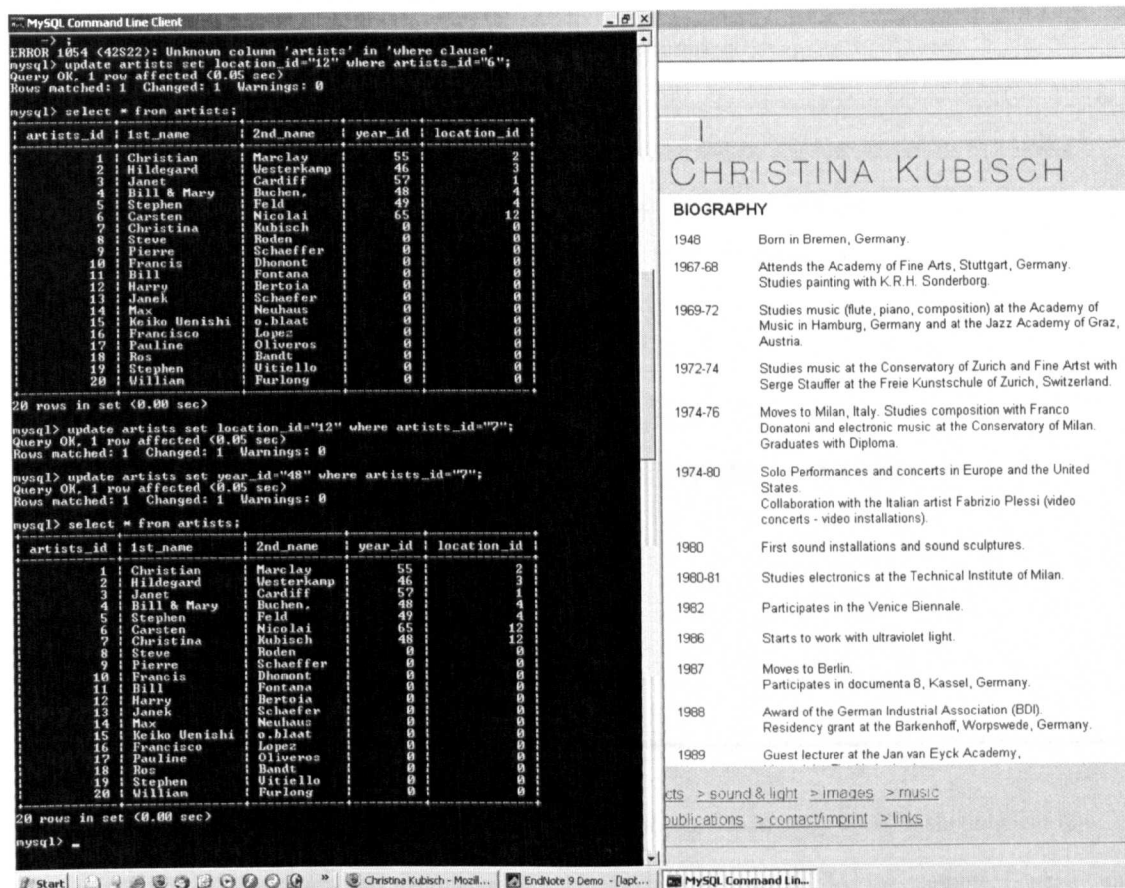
MySQL Command Line Client

-> ;
ERROR 1054 (42S22): Unknown column 'artists' in 'where clause'
mysql> update artists set location_id="12" where artists_id="6";
Query OK, 1 row affected (0.05 sec)
Rows matched: 1 Changed: 1 Warnings: 0

mysql> select * from artists;

| artists_id | 1st_name | 2nd_name | year_id | location_id |
|---|---|---|---|---|
| 1 | Christian | Marclay | 55 | 2 |
| 2 | Hildegard | Westerkamp | 46 | 3 |
| 3 | Janet | Cardiff | 57 | 1 |
| 4 | Bill & Mary | Buchen, | 48 | 4 |
| 5 | Stephen | Feld | 49 | 4 |
| 6 | Carsten | Nicolai | 65 | 12 |
| 7 | Christina | Kubisch | 0 | 0 |
| 8 | Steve | Roden | 0 | 0 |
| 9 | Pierre | Schaeffer | 0 | 0 |
| 10 | Francis | Dhomont | 0 | 0 |
| 11 | Bill | Fontana | 0 | 0 |
| 12 | Harry | Bertoia | 0 | 0 |
| 13 | Janek | Schaefer | 0 | 0 |
| 14 | Max | Neuhaus | 0 | 0 |
| 15 | Keiko Uenishi | o.blaat | 0 | 0 |
| 16 | Francisco | Lopez | 0 | 0 |
| 17 | Pauline | Oliveros | 0 | 0 |
| 18 | Ros | Bandt | 0 | 0 |
| 19 | Stephen | Vitiello | 0 | 0 |
| 20 | William | Furlong | 0 | 0 |

20 rows in set (0.00 sec)

mysql> update artists set location_id="12" where artists_id="7";
Query OK, 1 row affected (0.05 sec)
Rows matched: 1 Changed: 1 Warnings: 0

mysql> update artists set year_id="48" where artists_id="7";
Query OK, 1 row affected (0.05 sec)
Rows matched: 1 Changed: 1 Warnings: 0

mysql> select * from artists;

| artists_id | 1st_name | 2nd_name | year_id | location_id |
|---|---|---|---|---|
| 1 | Christian | Marclay | 55 | 2 |
| 2 | Hildegard | Westerkamp | 46 | 3 |
| 3 | Janet | Cardiff | 57 | 1 |
| 4 | Bill & Mary | Buchen, | 48 | 4 |
| 5 | Stephen | Feld | 49 | 4 |
| 6 | Carsten | Nicolai | 65 | 12 |
| 7 | Christina | Kubisch | 48 | 12 |
| 8 | Steve | Roden | 0 | 0 |
| 9 | Pierre | Schaeffer | 0 | 0 |
| 10 | Francis | Dhomont | 0 | 0 |
| 11 | Bill | Fontana | 0 | 0 |
| 12 | Harry | Bertoia | 0 | 0 |
| 13 | Janek | Schaefer | 0 | 0 |
| 14 | Max | Neuhaus | 0 | 0 |
| 15 | Keiko Uenishi | o.blaat | 0 | 0 |
| 16 | Francisco | Lopez | 0 | 0 |
| 17 | Pauline | Oliveros | 0 | 0 |
| 18 | Ros | Bandt | 0 | 0 |
| 19 | Stephen | Vitiello | 0 | 0 |
| 20 | William | Furlong | 0 | 0 |

20 rows in set (0.00 sec)

mysql> _

CHRISTINA KUBISCH

BIOGRAPHY

| | |
|---|---|
| 1948 | Born in Bremen, Germany. |
| 1967-68 | Attends the Academy of Fine Arts, Stuttgart, Germany. Studies painting with K.R.H. Sonderborg. |
| 1969-72 | Studies music (flute, piano, composition) at the Academy of Music in Hamburg, Germany and at the Jazz Academy of Graz, Austria. |
| 1972-74 | Studies music at the Conservatory of Zurich and Fine Artst with Serge Stauffer at the Freie Kunstschule of Zurich, Switzerland. |
| 1974-76 | Moves to Milan, Italy. Studies composition with Franco Donatoni and electronic music at the Conservatory of Milan. Graduates with Diploma. |
| 1974-80 | Solo Performances and concerts in Europe and the United States. Collaboration with the Italian artist Fabrizio Plessi (video concerts - video installations). |
| 1980 | First sound installations and sound sculptures. |
| 1980-81 | Studies electronics at the Technical Institute of Milan. |
| 1982 | Participates in the Venice Biennale. |
| 1986 | Starts to work with ultraviolet light. |
| 1987 | Moves to Berlin. Participates in documenta 8, Kassel, Germany. |
| 1988 | Award of the German Industrial Association (BDI). Residency grant at the Barkenhoff, Worpswede, Germany. |
| 1989 | Guest lecturer at the Jan van Eyck Academy, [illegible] |

cts > sound & light > images > music
publications > contact/imprint > links

Start | Christina Kubisch - Mozil... | EndNote 9 Demo - [lapt... | MySQL Command Lin...